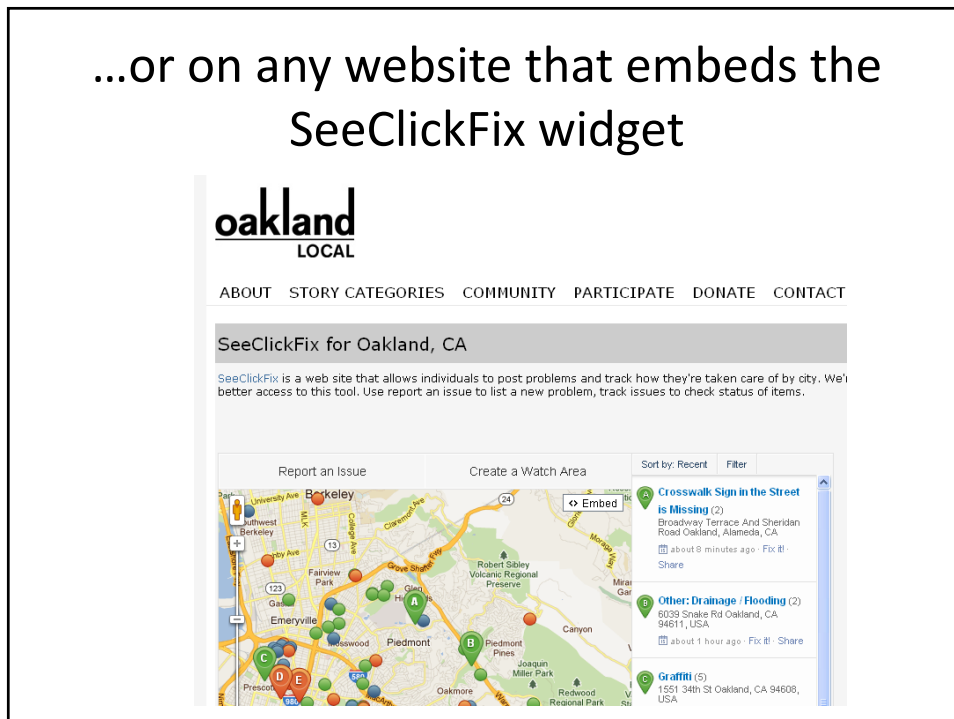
…or on any website that embeds the SeeClickFix widget

oakland LOCAL

ABOUT STORY CATEGORIES COMMUNITY PARTICIPATE DONATE CONTACT

SeeClickFix for Oakland, CA

SeeClickFix is a web site that allows individuals to post problems and track how they're taken care of by city. We' better access to this tool. Use report an issue to list a new problem, track issues to check status of items.

Report an Issue | Create a Watch Area | Sort by: Recent | Filter

Embed

Berkeley, University Ave, Southwest Berkeley, Emeryville, Fairview Park, Piedmont, Robert Sibley Volcanic Regional Preserve, Canyon, Piedmont Pines, Joaquin Miller Park, Oakmore, Redwood Regional Park, Prescott, 24, 13, 580, 980, 123

A Crosswalk Sign in the Street is Missing (2)
Broadway Terrace And Sheridan Road Oakland, Alameda, CA
about 8 minutes ago · Fix it! · Share

B Other: Drainage / Flooding (2)
6039 Snake Rd Oakland, CA 94611, USA
about 1 hour ago · Fix it! · Share

C Graffiti (5)
1551 34th St Oakland, CA 94608, USA